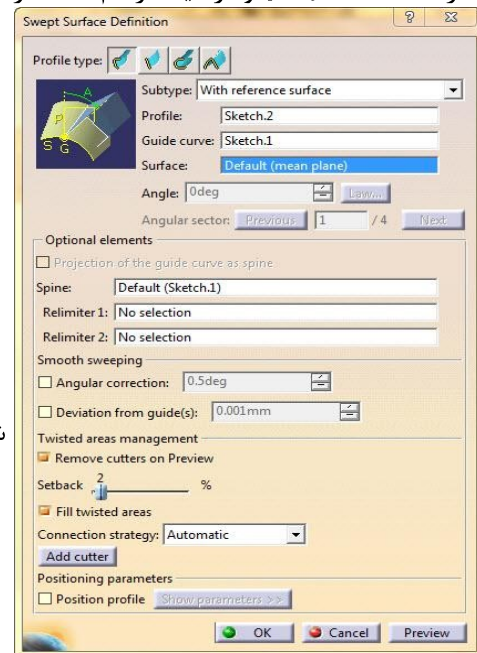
Swept Surface Definition

Profile type:

A
P
S G

Subtype: With reference surface
Profile: Sketch.2
Guide curve: Sketch.1
Surface: Default (mean plane)
Angle: 0deg
Law...
Angular sector: Previous 1 / 4 Next

Optional elements
Projection of the guide curve as spine
Spine: Default (Sketch.1)
Relimiter 1: No selection
Relimiter 2: No selection

Smooth sweeping
Angular correction: 0.5deg
Deviation from guide(s): 0.001mm

Twisted areas management
Remove cutters on Preview
Setback 2 %
Fill twisted areas
Connection strategy: Automatic
Add cutter

Positioning parameters
Position profile Show parameters >>

OK Cancel Preview